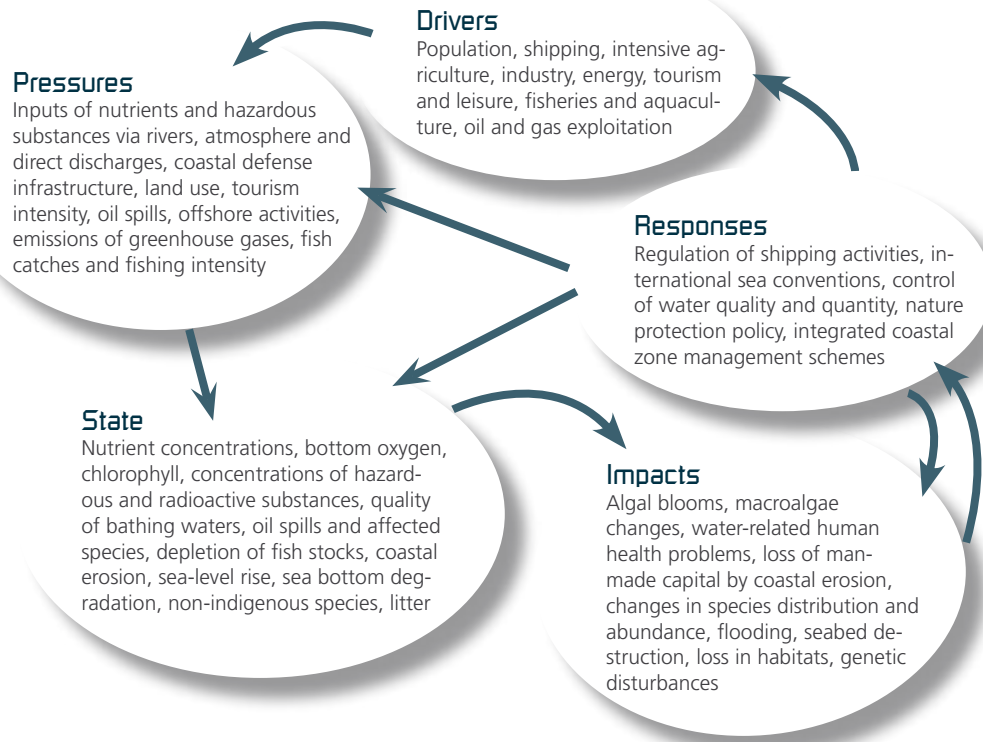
Drivers
Population, shipping, intensive agriculture, industry, energy, tourism and leisure, fisheries and aquaculture, oil and gas exploitation

Pressures
Inputs of nutrients and hazardous substances via rivers, atmosphere and direct discharges, coastal defense infrastructure, land use, tourism intensity, oil spills, offshore activities, emissions of greenhouse gases, fish catches and fishing intensity

Responses
Regulation of shipping activities, international sea conventions, control of water quality and quantity, nature protection policy, integrated coastal zone management schemes

State
Nutrient concentrations, bottom oxygen, chlorophyll, concentrations of hazardous and radioactive substances, quality of bathing waters, oil spills and affected species, depletion of fish stocks, coastal erosion, sea-level rise, sea bottom degradation, non-indigenous species, litter

Impacts
Algal blooms, macroalgae changes, water-related human health problems, loss of man-made capital by coastal erosion, changes in species distribution and abundance, flooding, seabed destruction, loss in habitats, genetic disturbances